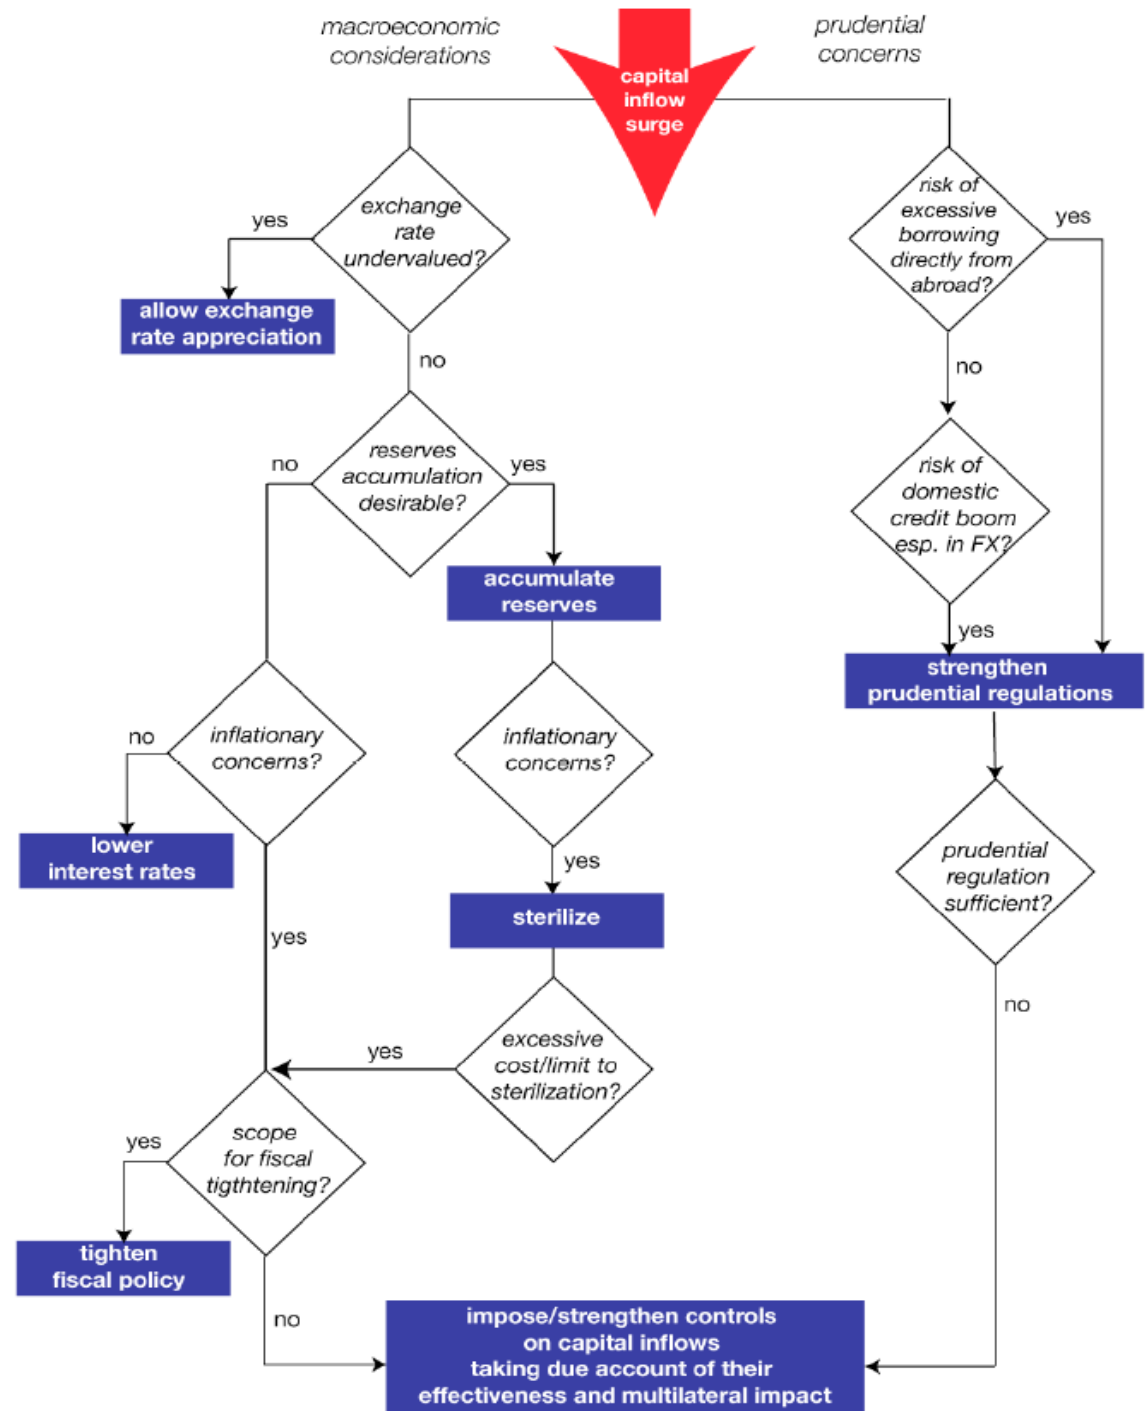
macroeconomic considerations

capital inflow surge

prudential concerns

exchange rate undervalued?

yes

allow exchange rate appreciation

no

risk of excessive borrowing directly from abroad?

yes

no

reserves accumulation desirable?

no

yes

accumulate reserves

risk of domestic credit boom esp. in FX?

yes

strengthen prudential regulations

no

inflationary concerns?

lower interest rates

inflationary concerns?

yes

sterilize

prudential regulation sufficient?

yes

no

excessive cost/limit to sterilization?

yes

scope for fiscal tigthtening?

yes

tighten fiscal policy

no

impose/strengthen controls on capital inflows taking due account of their effectiveness and multilateral impact